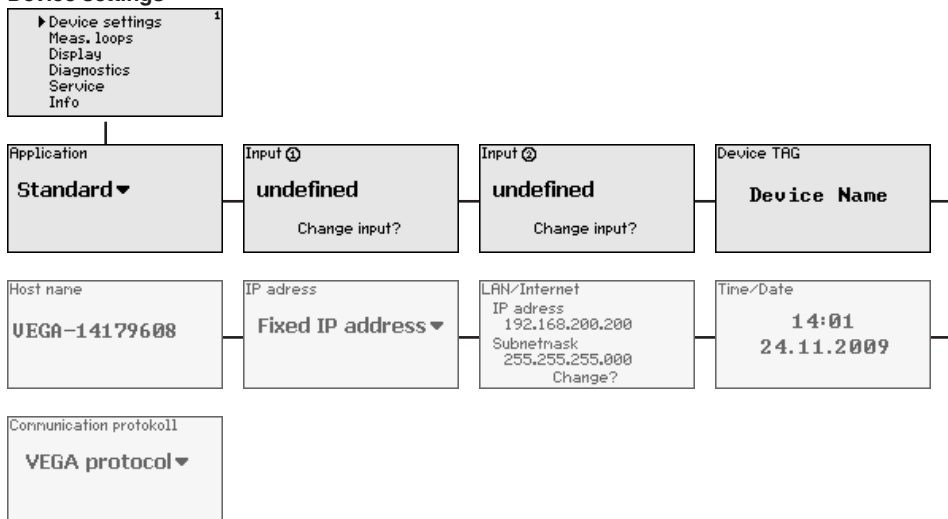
Device settings

▸Device settings
Meas. loops
Display
Diagnostics
Service
Info
1

Application
Standard ▾

Input ①
undefined
Change input?

Input ②
undefined
Change input?

Device TAG
Device Name

Host name
VEGA-14179608

IP adress
Fixed IP address ▾

LAN/Internet
IP adress
192.168.200.200
Subnetmask
255.255.255.000
Change?

Time/Date
14:01
24.11.2009

Communication protokoll
VEGA protocol ▾